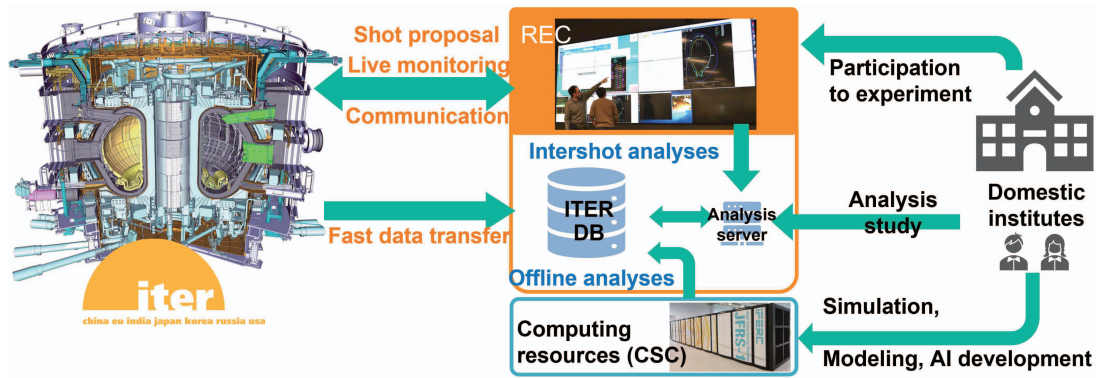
Shot proposal
Live monitoring
Communication

REC

Participation to experiment

Intershot analyses

ITER DB

Analysis server

Analysis study

Domestic institutes

Fast data transfer

Offline analyses

iter
china eu india japan korea russia usa

Computing resources (CSC)

JFRS-1

Simulation,
Modeling, AI development